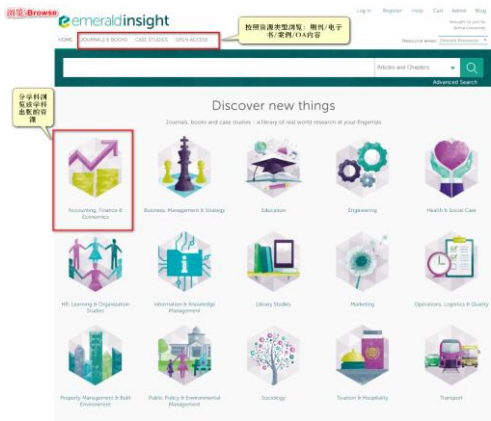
浏览: Browse

emeraldinsight

Log in Register Help Cart Admin Blog

Brought to you by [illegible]

HOME JOURNALS & BOOKS CASE STUDIES OPEN ACCESS

按照资源类型浏览：期刊/电子书/案例/OA内容

Resource areas: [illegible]

Articles and Chapters

Advanced Search

分学科浏览该学科曲数的资源

Discover new things

Journals, books and case studies - a library of real world research at your fingertips

Accounting, Finance & Economics

Business, Management & Strategy

Education

Engineering

Health & Social Care

HR, Learning & Organization Studies

Information & Knowledge Management

Library Studies

Marketing

Operations, Logistics & Quality

Property Management & Built Environment

Public Policy & Environmental Management

Sociology

Tourism & Hospitality

Transport